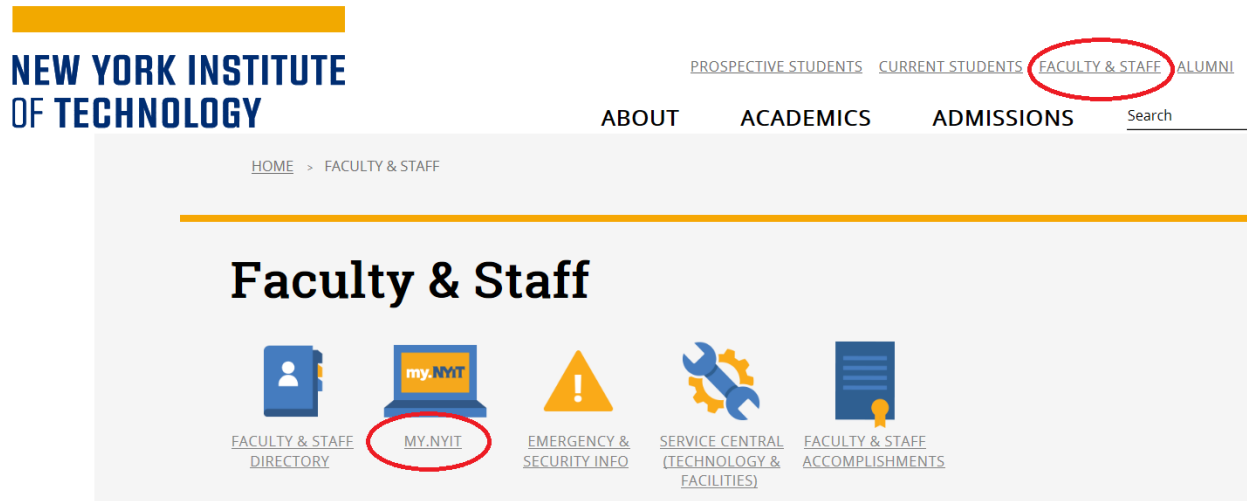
NEW YORK INSTITUTE OF TECHNOLOGY

PROSPECTIVE STUDENTS CURRENT STUDENTS FACULTY & STAFF ALUMNI

ABOUT ACADEMICS ADMISSIONS Search

HOME > FACULTY & STAFF

Faculty & Staff

my.NYiT

FACULTY & STAFF DIRECTORY

MY.NYIT

EMERGENCY & SECURITY INFO

SERVICE CENTRAL (TECHNOLOGY & FACILITIES)

FACULTY & STAFF ACCOMPLISHMENTS